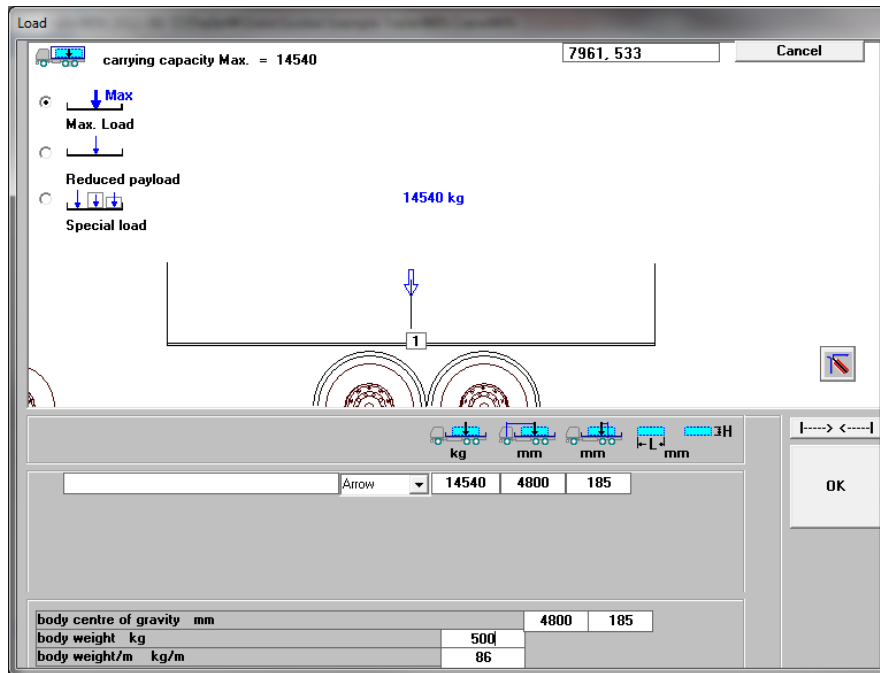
Load

carrying capacity Max. = 14540

7961, 533

Cancel

Max

Max. Load

Reduced payload

14540 kg

Special load

1

H

kg

mm

mm

L

mm

I-----> <-----I

Arrow

14540

4800

185

OK

| body centre of gravity mm | | 4800 | 185 |
|---|---|---|---|
| body weight kg | 500 | | |
| body weight/m kg/m | 86 | | |